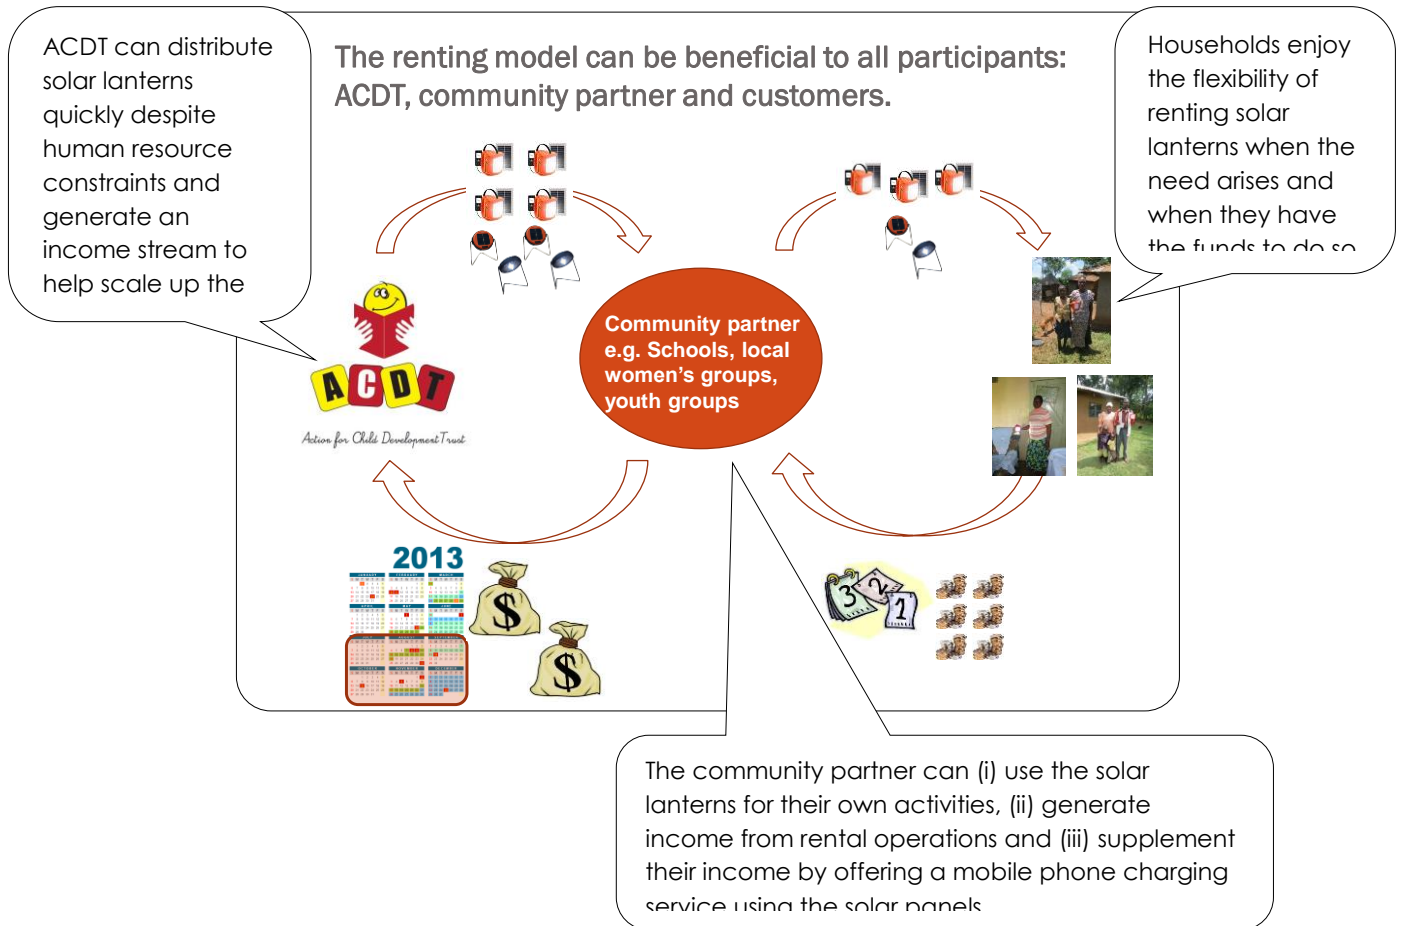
ACDT can distribute solar lanterns quickly despite human resource constraints and generate an income stream to help scale up the

The renting model can be beneficial to all participants: ACDT, community partner and customers.

Households enjoy the flexibility of renting solar lanterns when the need arises and when they have the funds to do so

Community partner e.g. Schools, local women's groups, youth groups

ACDT

Action for Child Development Trust

2013

$

$

3 2 1

The community partner can (i) use the solar lanterns for their own activities, (ii) generate income from rental operations and (iii) supplement their income by offering a mobile phone charging service using the solar panels